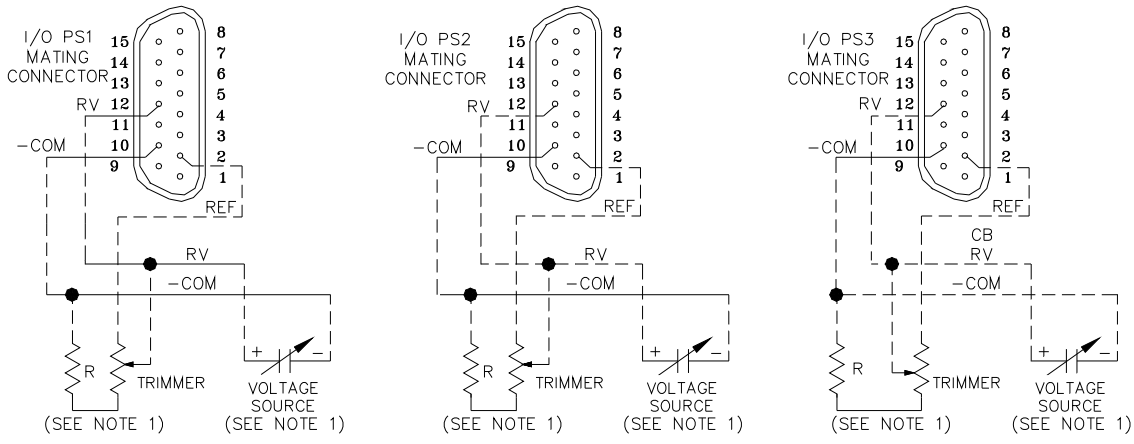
I/O PS1 MATING CONNECTOR
15 14 13 12 11 10 9
8 7 6 5 4 3 2 1
RV
-COM
REF
RV
-COM
R
TRIMMER
+ -
VOLTAGE SOURCE
(SEE NOTE 1)
(SEE NOTE 1)

I/O PS2 MATING CONNECTOR
15 14 13 12 11 10 9
8 7 6 5 4 3 2 1
RV
-COM
REF
RV
-COM
R
TRIMMER
+ -
VOLTAGE SOURCE
(SEE NOTE 1)
(SEE NOTE 1)

I/O PS3 MATING CONNECTOR
15 14 13 12 11 10 9
8 7 6 5 4 3 2 1
RV
-COM
REF
CB
RV
-COM
R
TRIMMER
+ -
VOLTAGE SOURCE
(SEE NOTE 1)
(SEE NOTE 1)